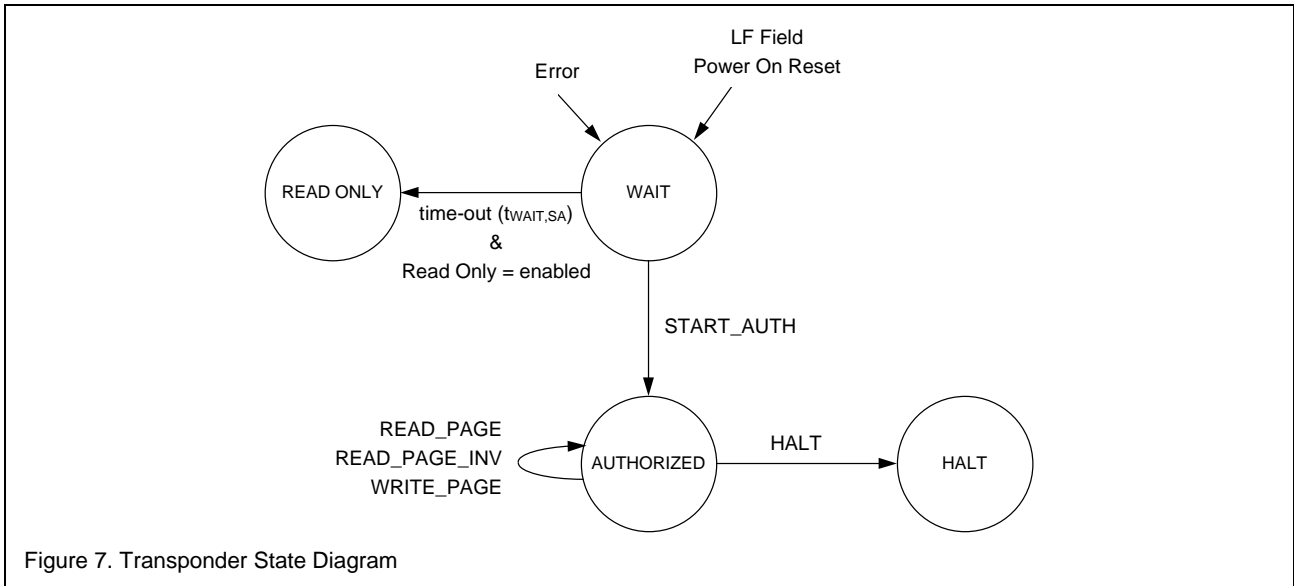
LF Field
Power On Reset

Error

READ ONLY

WAIT

time-out ($t_{WAIT,SA}$)
&
Read Only = enabled

START_AUTH

READ_PAGE
READ_PAGE_INV
WRITE_PAGE

AUTHORIZED

HALT

HALT

Figure 7. Transponder State Diagram